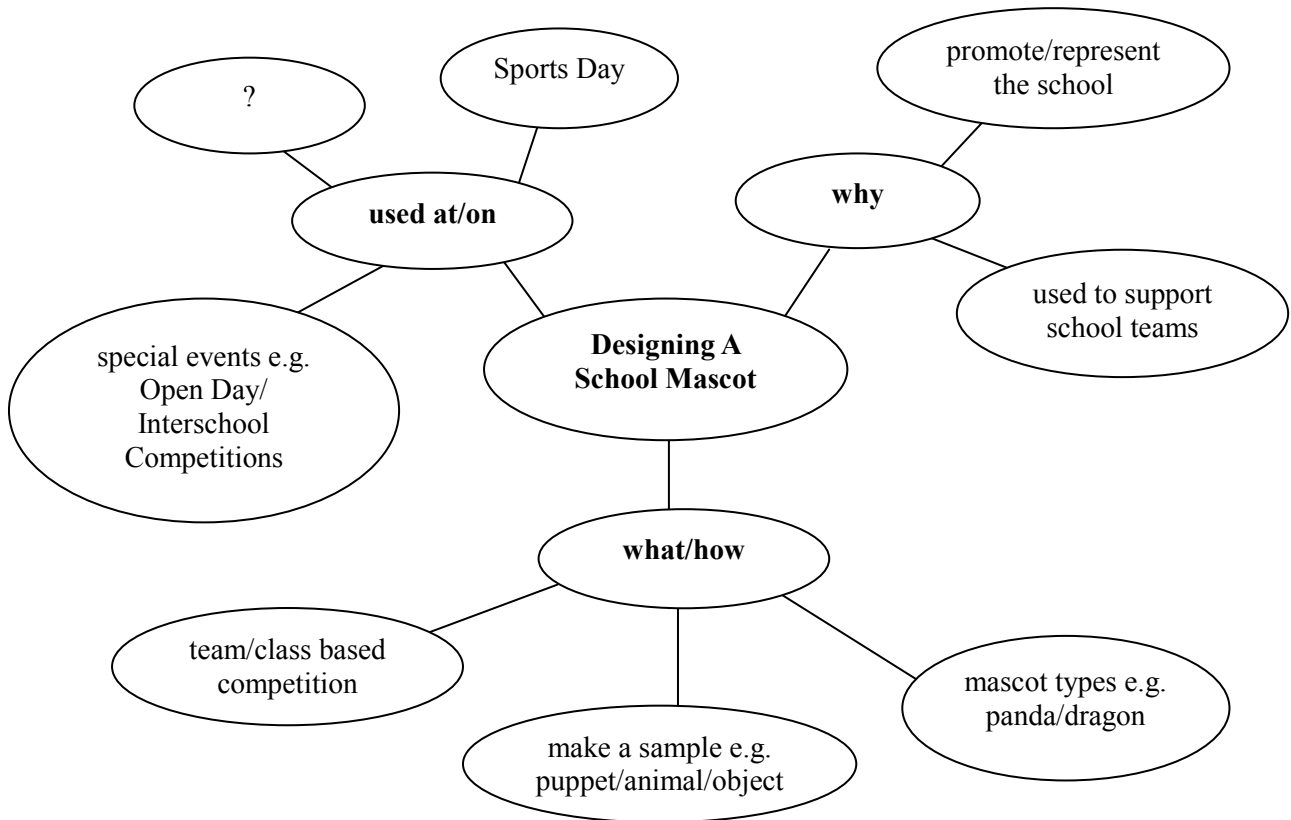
?

Sports Day

promote/represent the school

used at/on

why

used to support school teams

special events e.g. Open Day/ Interschool Competitions

Designing A School Mascot

what/how

team/class based competition

mascot types e.g. panda/dragon

make a sample e.g. puppet/animal/object